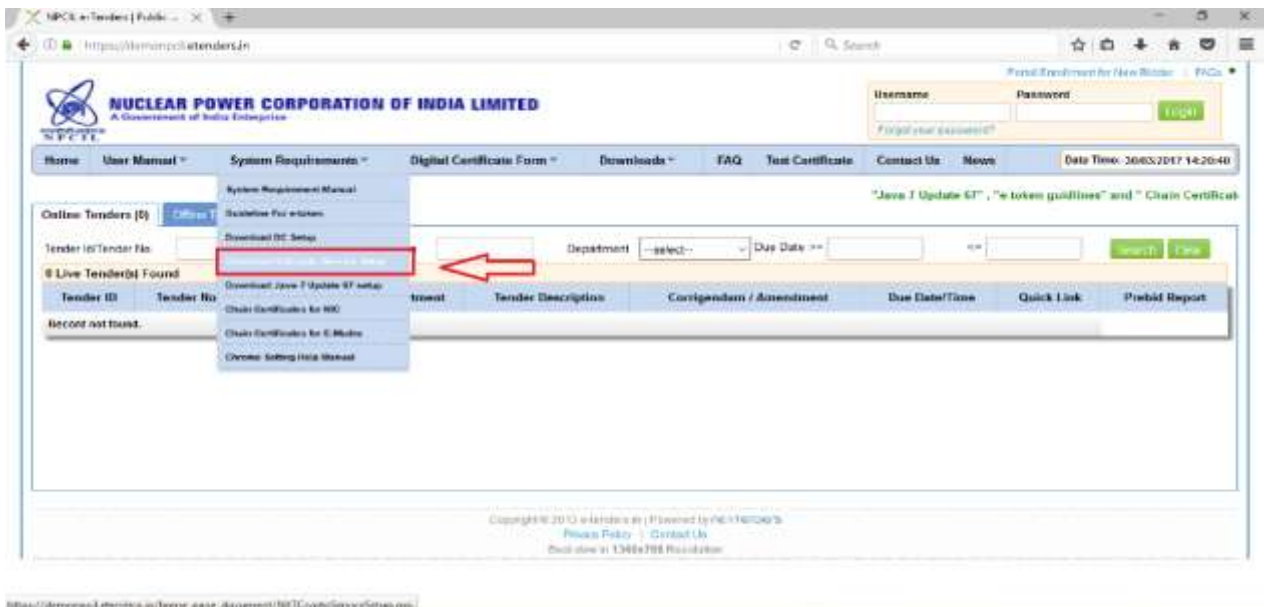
NPCIL e-Tenders | Public ... ×

https://demonpcil.etenders.in

Search

Portal Enrollment for New Bidder | FAQs

NUCLEAR POWER CORPORATION OF INDIA LIMITED
A Government of India Enterprise

NPCIL

Username
Password
Login
Forgot your password?

Home | User Manual | System Requirements | Digital Certificate Form | Downloads | FAQ | Test Certificate | Contact Us | News | Date Time: 30/03/2017 14:20:40

System Requirement Manual
Guideline For etoken
Download DC Setup
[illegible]
Download Java 7 Update 67 setup
Chain Certificates for NIC
Chain Certificates for E-Mudra
Chrome Setting Help Manual

"Java 7 Update 67" , "e token guidlines" and " Chain Certificat

Online Tenders (0) | Offline T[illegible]

Tender Id/Tender No. | Department --select-- | Due Date >= | <= | Search | Clear

0 Live Tender(s) Found

| Tender ID | Tender No | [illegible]tment | Tender Description | Corrigendum / Amendment | Due Date/Time | Quick Link | Prebid Report |
|---|---|---|---|---|---|---|---|
| Record not found. | | | | | | | |

Copyright © 2013 e-tenders.in | Powered by NEXTENDERS
Privacy Policy | Contact Us
Best view in 1366x768 Resolution

https://demonpcil.etenders.in/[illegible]